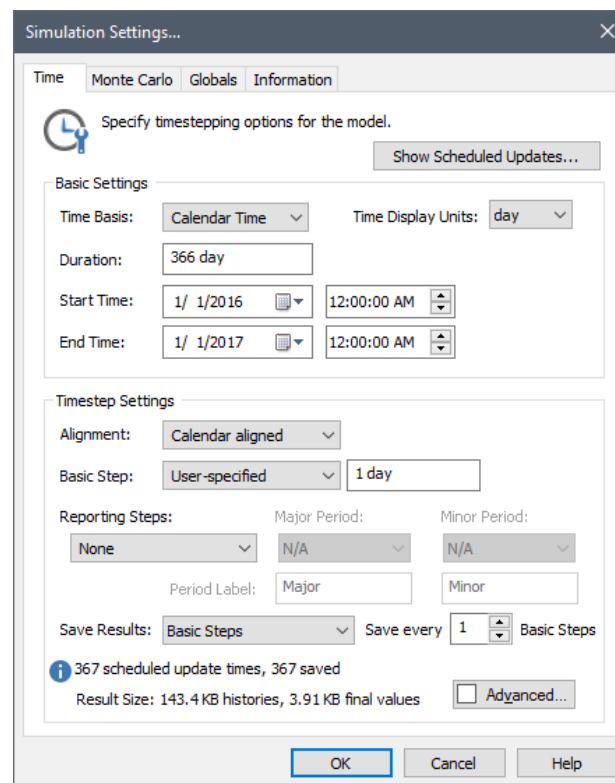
Simulation Settings...

Time | Monte Carlo | Globals | Information

Specify timestepping options for the model.

Show Scheduled Updates...

Basic Settings

Time Basis: Calendar Time

Time Display Units: day

Duration: 366 day

Start Time: 1/ 1/2016 12:00:00 AM

End Time: 1/ 1/2017 12:00:00 AM

Timestep Settings

Alignment: Calendar aligned

Basic Step: User-specified 1 day

Reporting Steps: None

Major Period: N/A

Minor Period: N/A

Period Label: Major Minor

Save Results: Basic Steps Save every 1 Basic Steps

367 scheduled update times, 367 saved

Result Size: 143.4 KB histories, 3.91 KB final values

Advanced...

OK Cancel Help